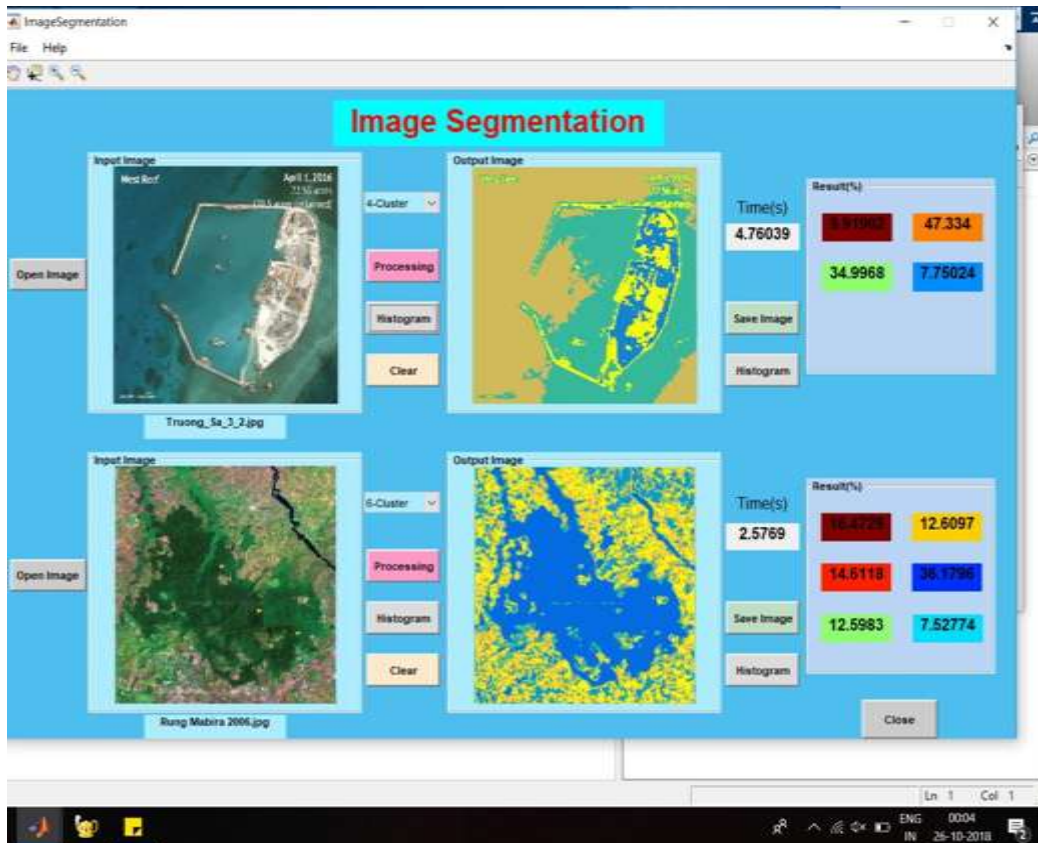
ImageSegmentation
File Help

Image Segmentation

Input Image
West Reef
April 1, 2016
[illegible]
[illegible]

4-Cluster

Output Image

Time(s)
4.76039

Result(%)
9.91993
47.334
34.9968
7.75024

Open Image
Processing
Histogram
Clear
Save Image
Histogram

Truong_Sa_3_2.jpg

Input Image
6-Cluster
Output Image
Time(s)
2.5769

Result(%)
16.4729
12.6097
14.6118
36.1796
12.5983
7.52774

Open Image
Processing
Histogram
Clear
Save Image
Histogram

Rung Mabira 2006.jpg

Close

Ln 1 Col 1
ENG IN 00:04 26-10-2018